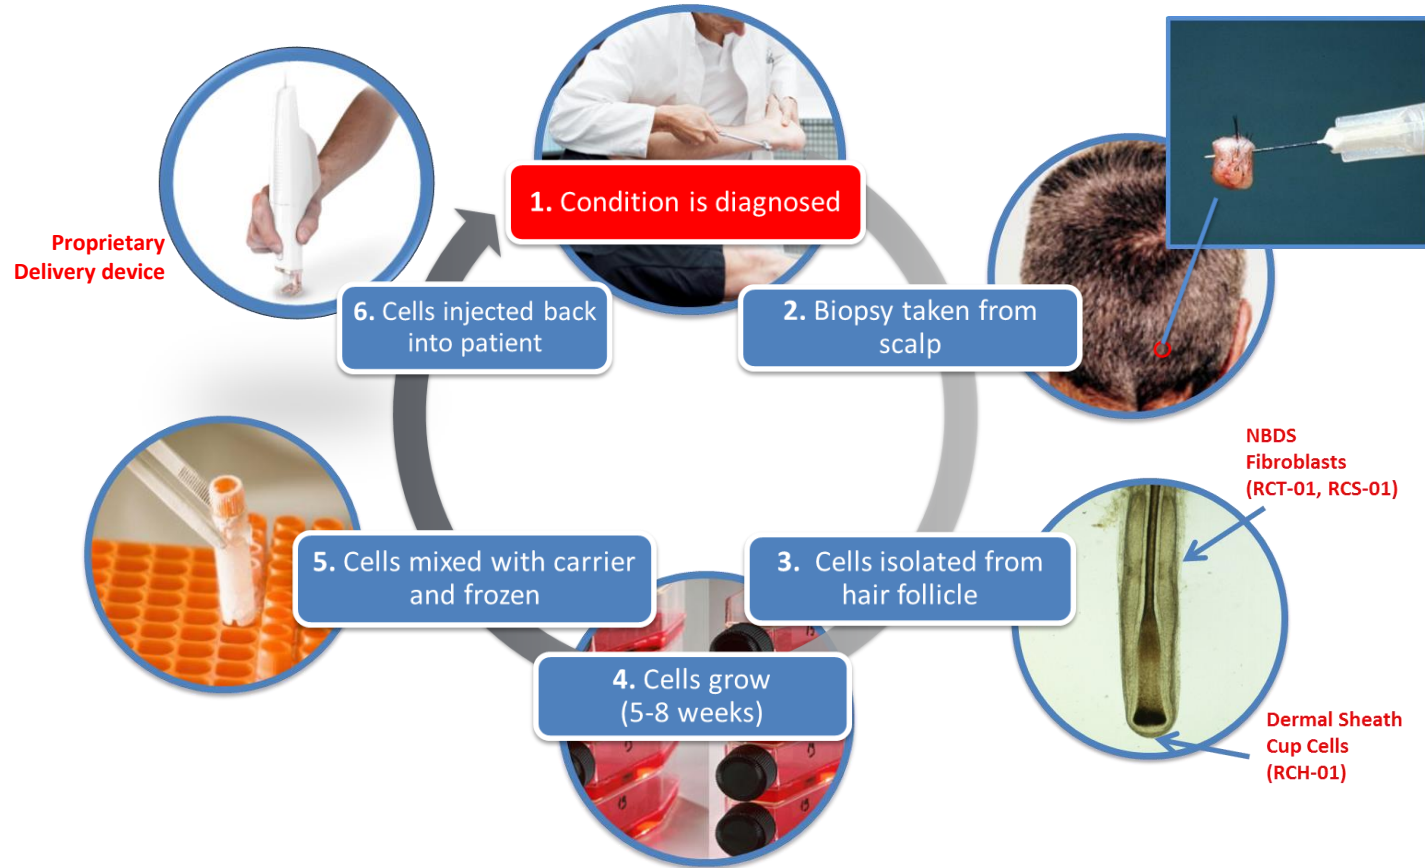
1. Condition is diagnosed

2. Biopsy taken from scalp

3. Cells isolated from hair follicle

4. Cells grow (5-8 weeks)

5. Cells mixed with carrier and frozen

6. Cells injected back into patient

Proprietary Delivery device

NBDS Fibroblasts (RCT-01, RCS-01)

Dermal Sheath Cup Cells (RCH-01)